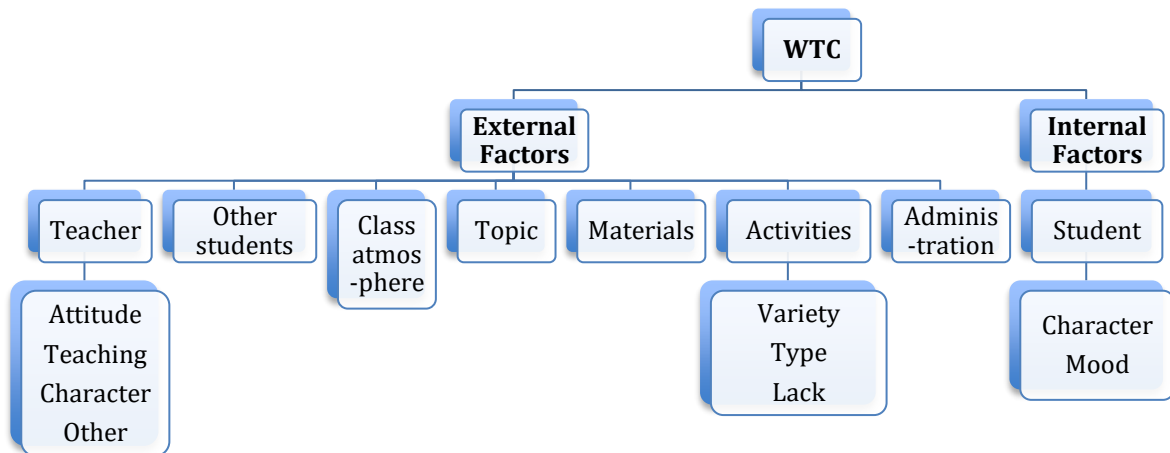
WTC

External Factors

Internal Factors

Teacher

Other students

Class atmos -phere

Topic

Materials

Activities

Adminis -tration

Student

Attitude
Teaching
Character
Other

Variety
Type
Lack

Character
Mood